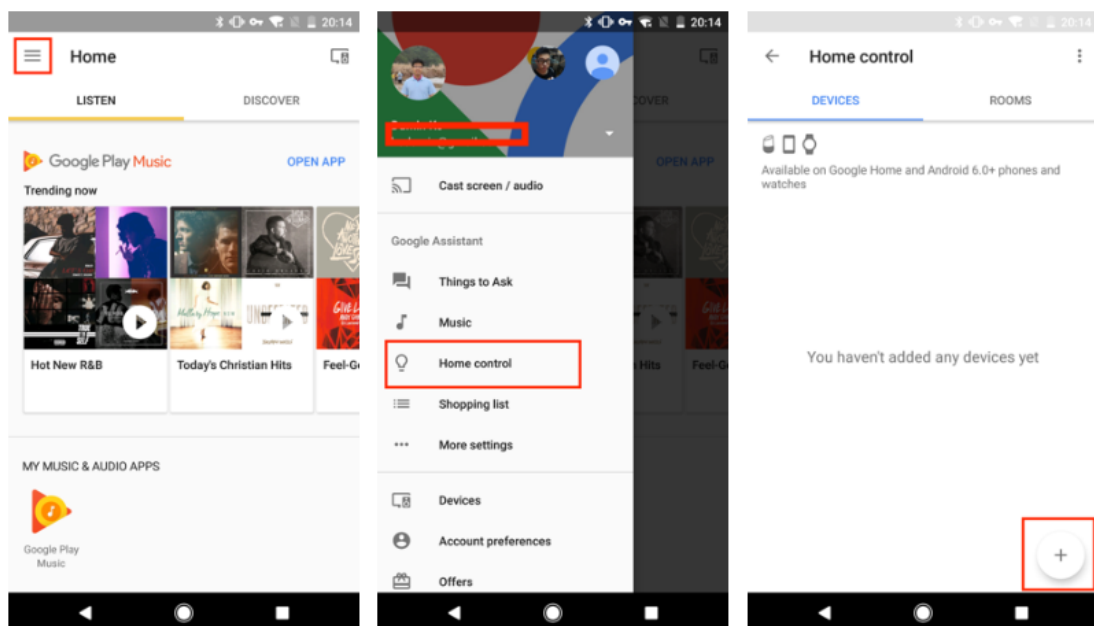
20:14

Home

LISTEN

DISCOVER

Google Play Music

OPEN APP

Trending now

Hot New R&B

Today's Christian Hits

Feel-G

MY MUSIC & AUDIO APPS

Google Play Music

20:14

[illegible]

Cast screen / audio

Google Assistant

Things to Ask

Music

Home control

Shopping list

More settings

Devices

Account preferences

Offers

20:14

Home control

DEVICES

ROOMS

Available on Google Home and Android 6.0+ phones and watches

You haven't added any devices yet

+